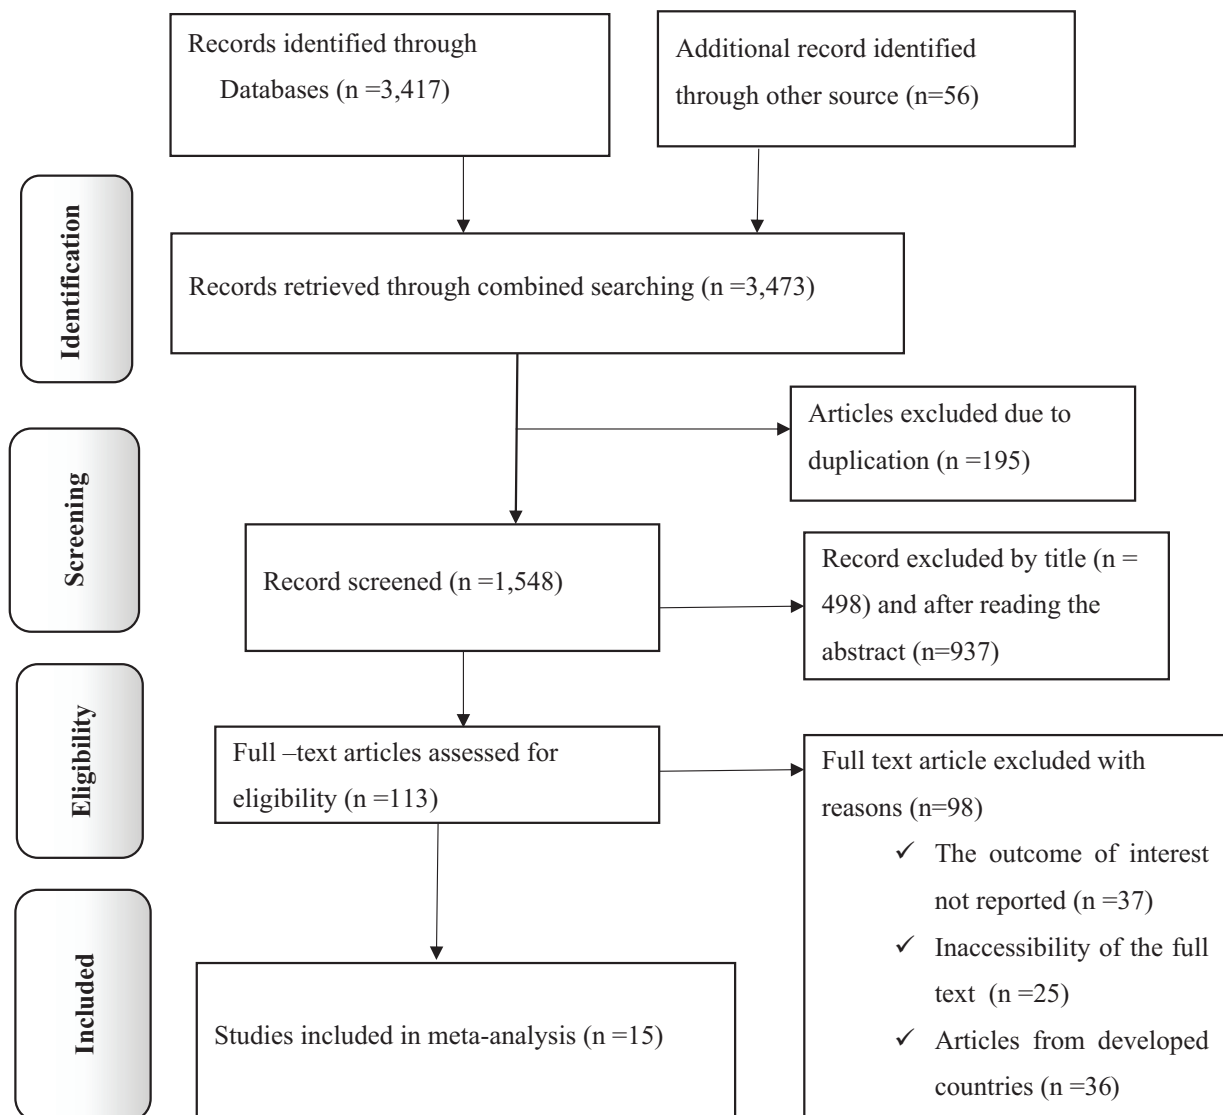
Records identified through Databases (n =3,417)

Additional record identified through other source (n=56)

Identification

Records retrieved through combined searching (n =3,473)

Screening

Articles excluded due to duplication (n =195)

Record screened (n =1,548)

Record excluded by title (n = 498) and after reading the abstract (n=937)

Eligibility

Full –text articles assessed for eligibility (n =113)

Full text article excluded with reasons (n=98)

✓ The outcome of interest not reported (n =37)

✓ Inaccessibility of the full text (n =25)

✓ Articles from developed countries (n =36)

Included

Studies included in meta-analysis (n =15)